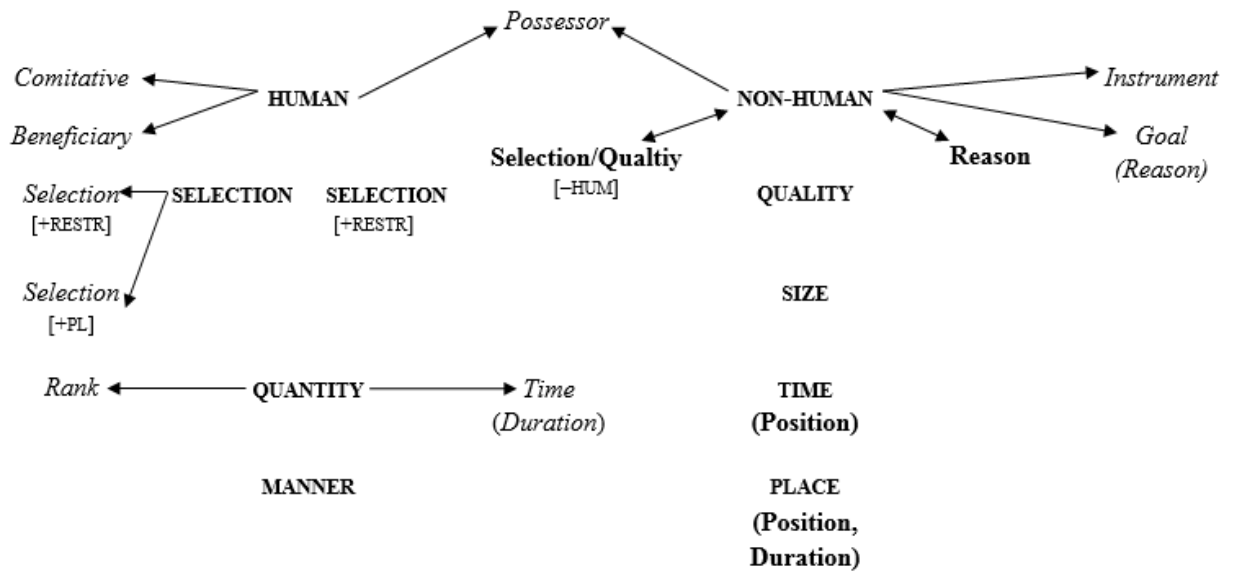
Possessor

Comitative

HUMAN

NON-HUMAN

Instrument

Beneficiary

Goal
(Reason)

Selection/Qualtiy
[−HUM]

Reason

Selection
[+RESTR]

SELECTION

SELECTION
[+RESTR]

QUALITY

Selection
[+PL]

SIZE

Rank

QUANTITY

Time
(Duration)

TIME
(Position)

MANNER

PLACE
(Position,
Duration)